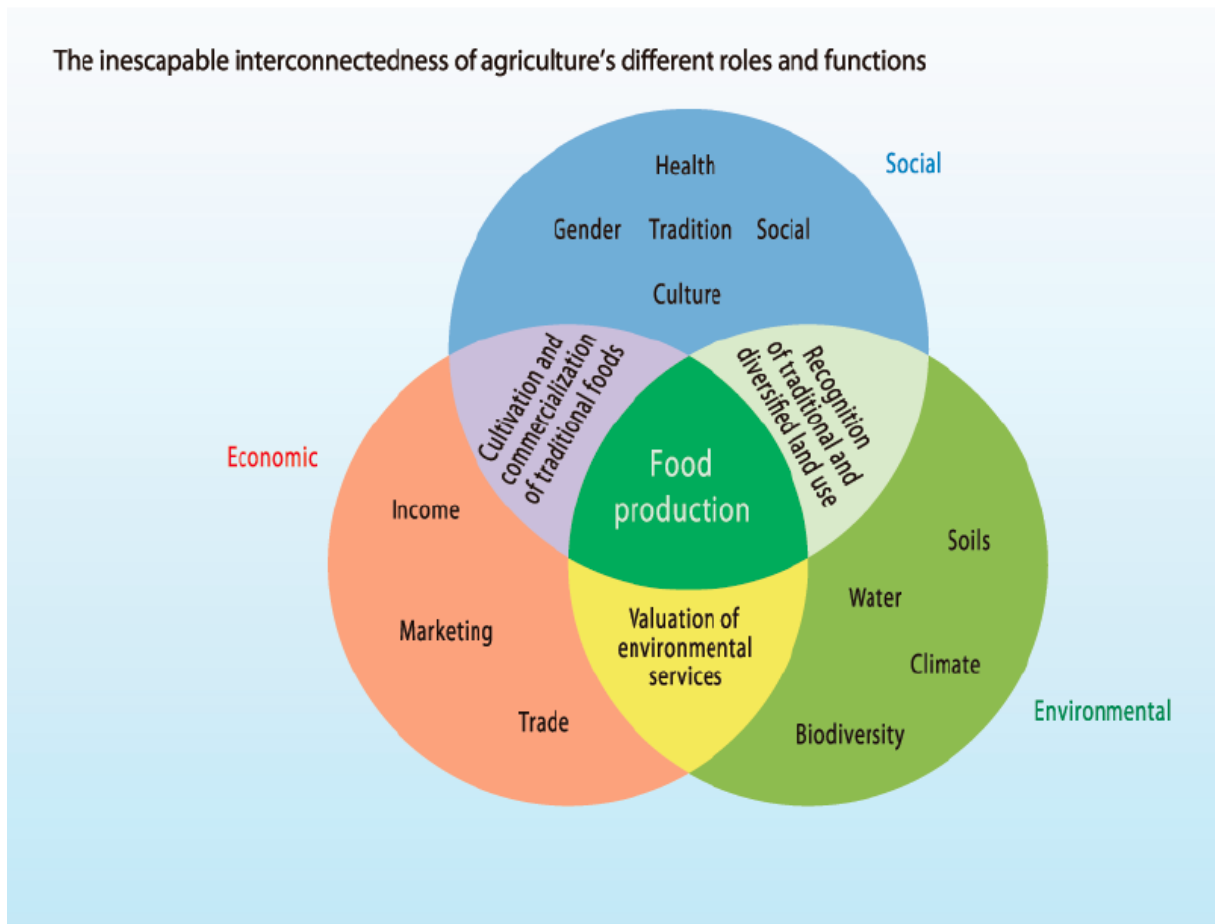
The inescapable interconnectedness of agriculture's different roles and functions

Social

Health

Gender Tradition Social

Culture

Cultivation and commercialization of traditional foods

Recognition of traditional and diversified land use

Economic

Food production

Income

Marketing

Trade

Valuation of environmental services

Soils

Water

Climate

Biodiversity

Environmental